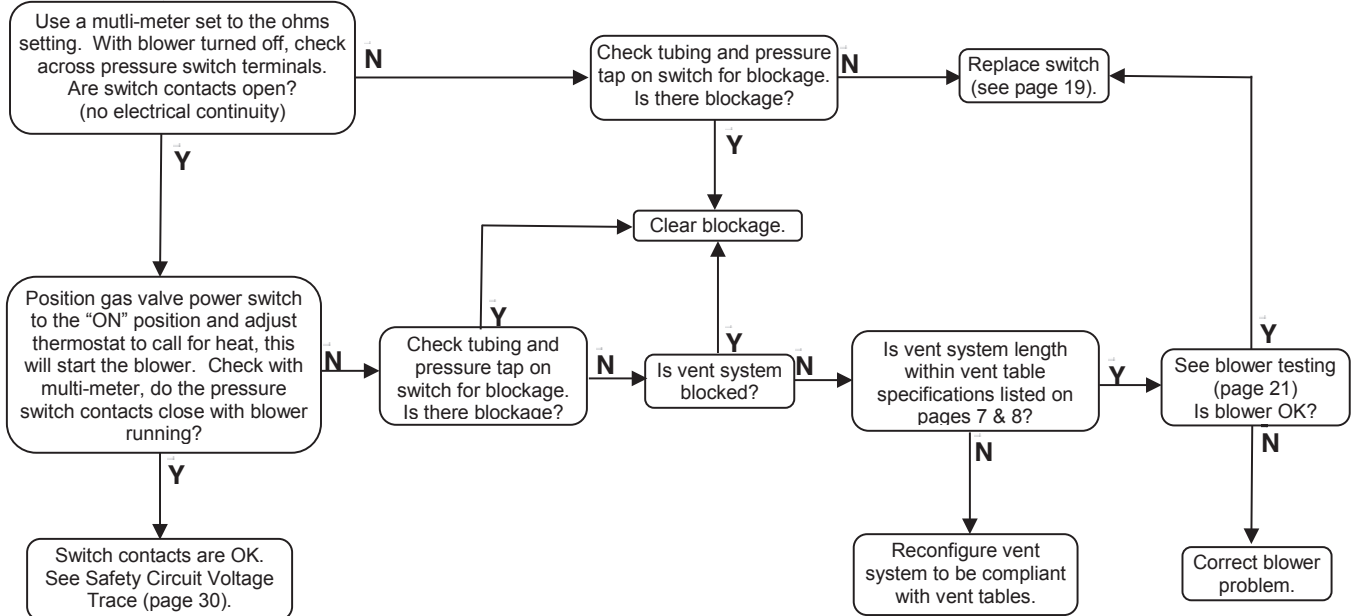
Use a mutli-meter set to the ohms setting. With blower turned off, check across pressure switch terminals. Are switch contacts open? (no electrical continuity)

N

Check tubing and pressure tap on switch for blockage. Is there blockage?

N

Replace switch (see page 19).

Y

Y

Clear blockage.

Position gas valve power switch to the "ON" position and adjust thermostat to call for heat, this will start the blower. Check with multi-meter, do the pressure switch contacts close with blower running?

Y

N

Check tubing and pressure tap on switch for blockage. Is there blockage?

N

Y

Is vent system blocked?

N

Is vent system length within vent table specifications listed on pages 7 & 8?

Y

Y

See blower testing (page 21) Is blower OK?

Y

N

N

Switch contacts are OK. See Safety Circuit Voltage Trace (page 30).

Reconfigure vent system to be compliant with vent tables.

Correct blower problem.